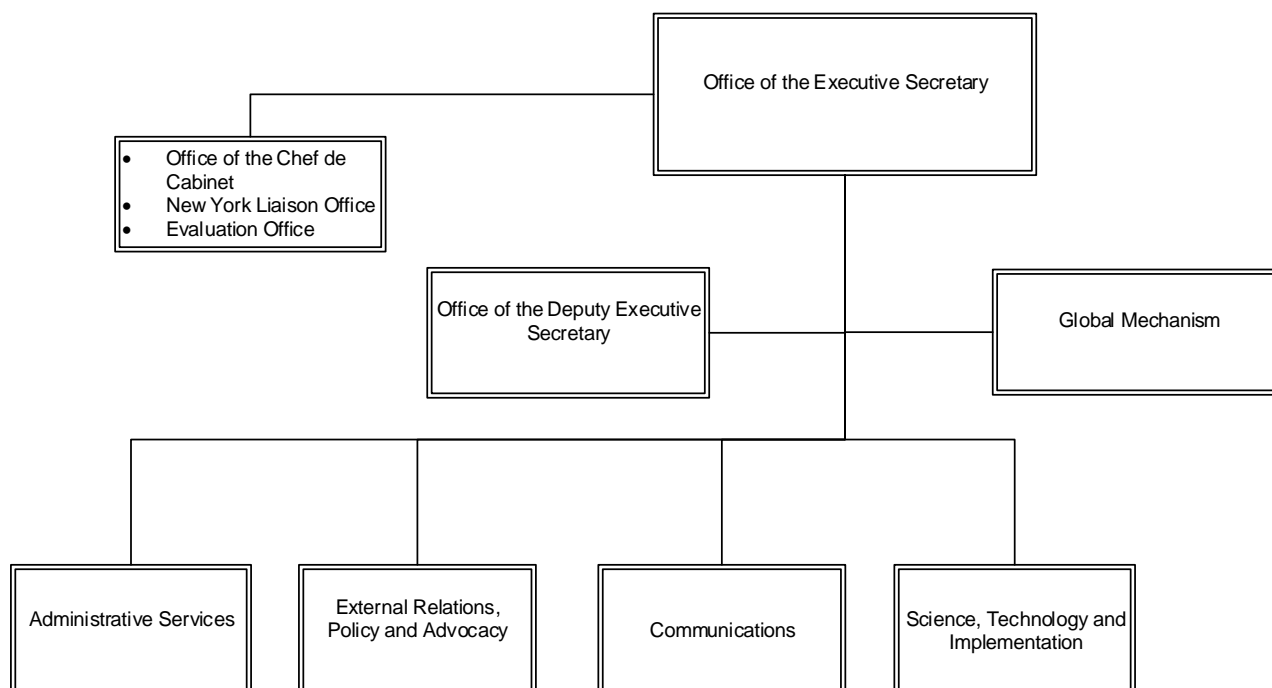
Office of the Executive Secretary

- Office of the Chef de Cabinet
- New York Liaison Office
- Evaluation Office

Office of the Deputy Executive Secretary

Global Mechanism

Administrative Services

External Relations, Policy and Advocacy

Communications

Science, Technology and Implementation